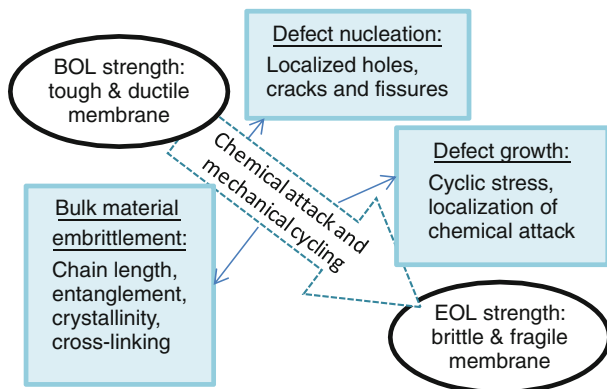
BOL strength: tough & ductile membrane

Defect nucleation:
Localized holes, cracks and fissures

Chemical attack and mechanical cycling

Defect growth:
Cyclic stress, localization of chemical attack

Bulk material embrittlement:
Chain length, entanglement, crystallinity, cross-linking

EOL strength: brittle & fragile membrane